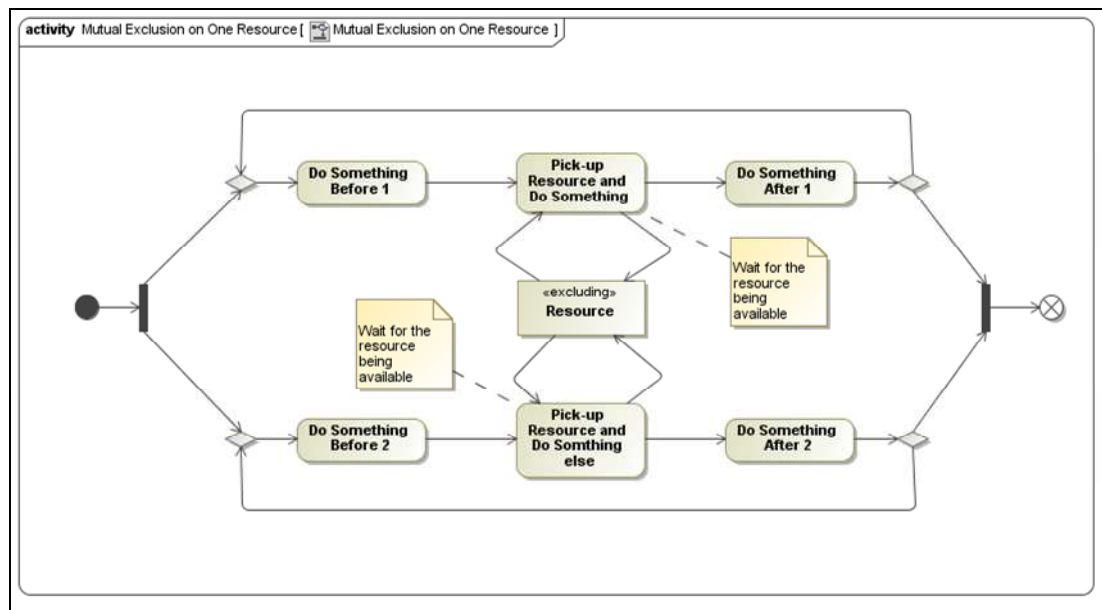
activity Mutual Exclusion on One Resource [ Mutual Exclusion on One Resource ]

Do Something Before 1

Pick-up Resource and Do Something

Do Something After 1

Wait for the resource being available

«excluding» Resource

Wait for the resource being available

Do Something Before 2

Pick-up Resource and Do Somthing else

Do Something After 2